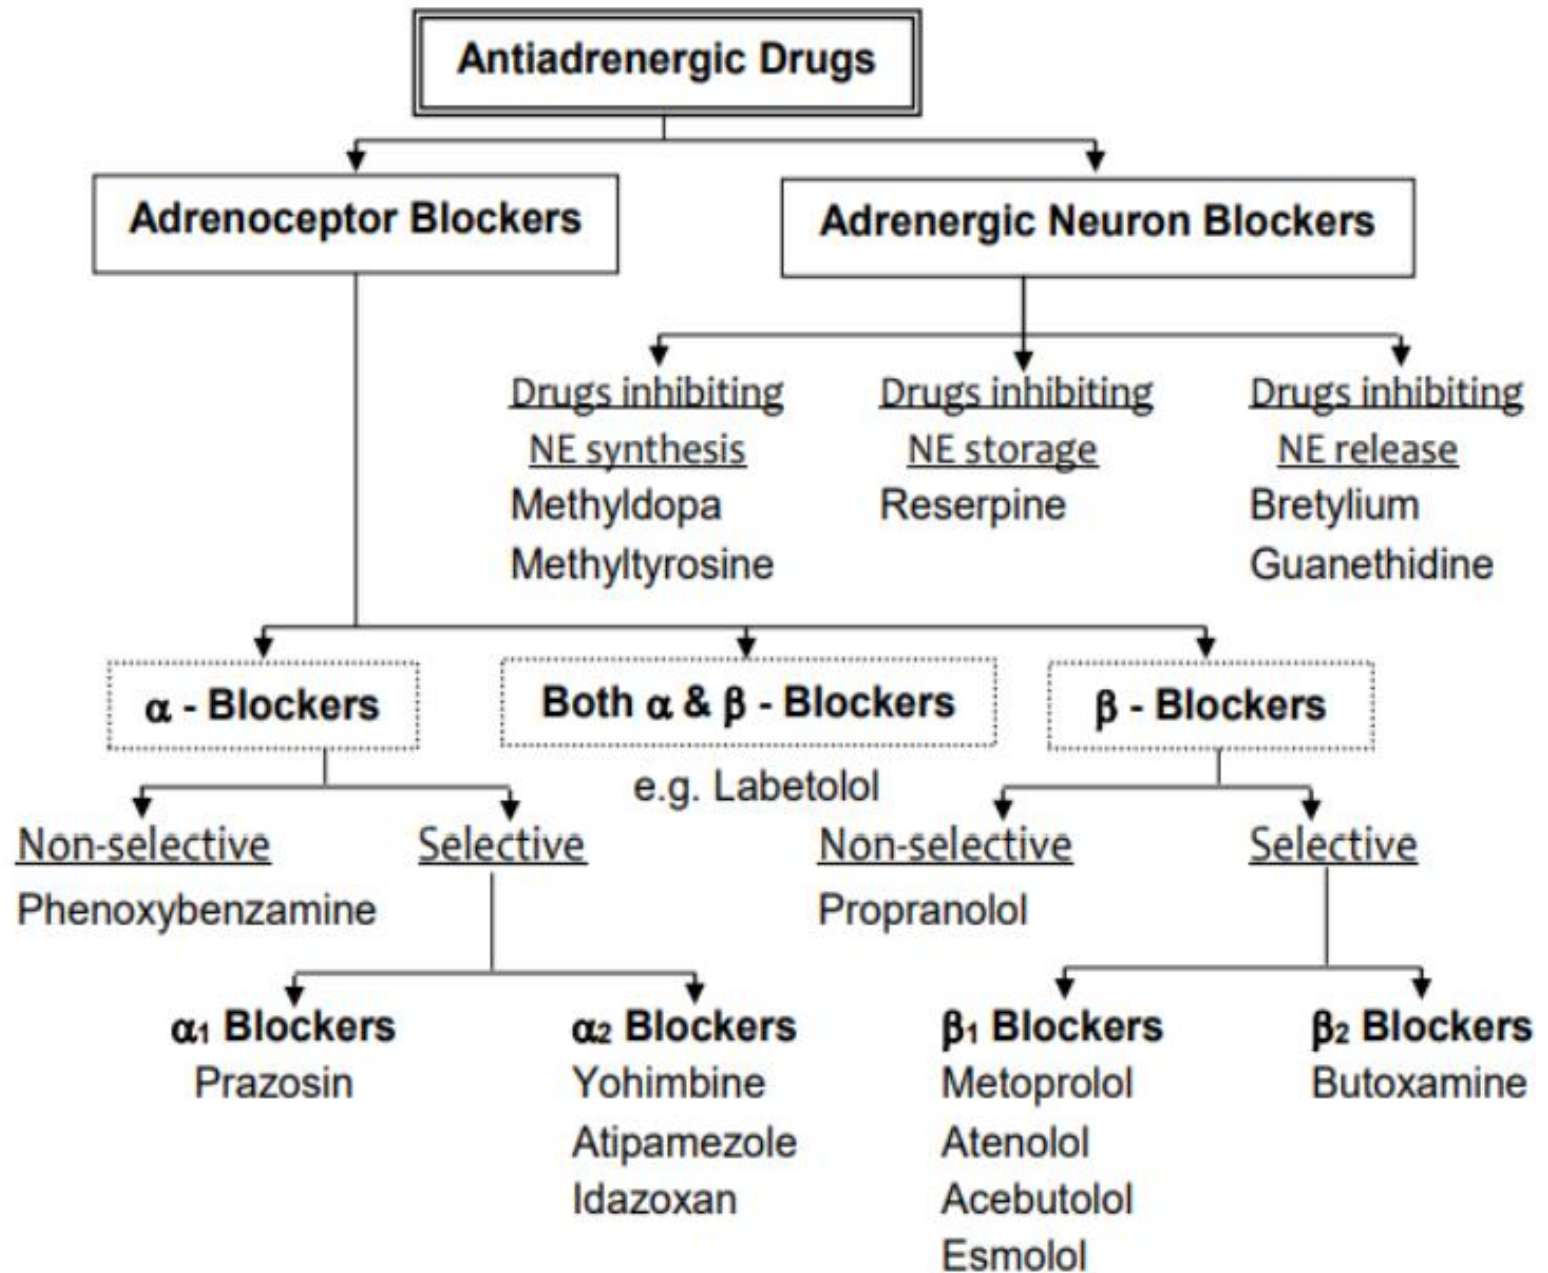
Antiadrenergic Drugs

Adrenoceptor Blockers

Adrenergic Neuron Blockers

Drugs inhibiting NE synthesis
Methyldopa
Methyltyrosine

Drugs inhibiting NE storage
Reserpine

Drugs inhibiting NE release
Bretylium
Guanethidine

$\alpha$ - Blockers

Both $\alpha$ & $\beta$ - Blockers
e.g. Labetolol

$\beta$ - Blockers

Non-selective
Phenoxybenzamine

Selective

$\alpha_1$ Blockers
Prazosin

$\alpha_2$ Blockers
Yohimbine
Atipamezole
Idazoxan

Non-selective
Propranolol

Selective

$\beta_1$ Blockers
Metoprolol
Atenolol
Acebutolol
Esmolol

$\beta_2$ Blockers
Butoxamine